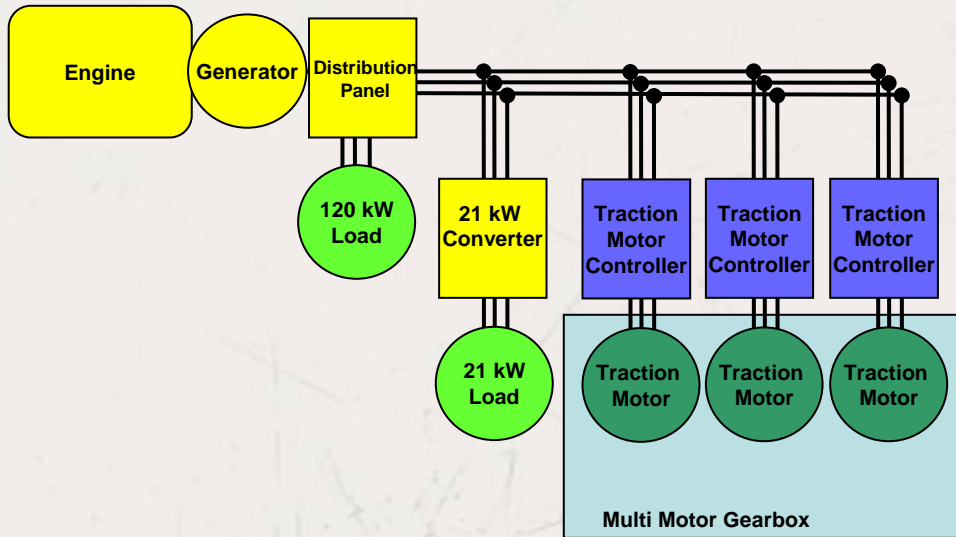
Engine

Generator

Distribution Panel

120 kW Load

21 kW Converter

21 kW Load

Traction Motor Controller

Traction Motor Controller

Traction Motor Controller

Traction Motor

Traction Motor

Traction Motor

Multi Motor Gearbox